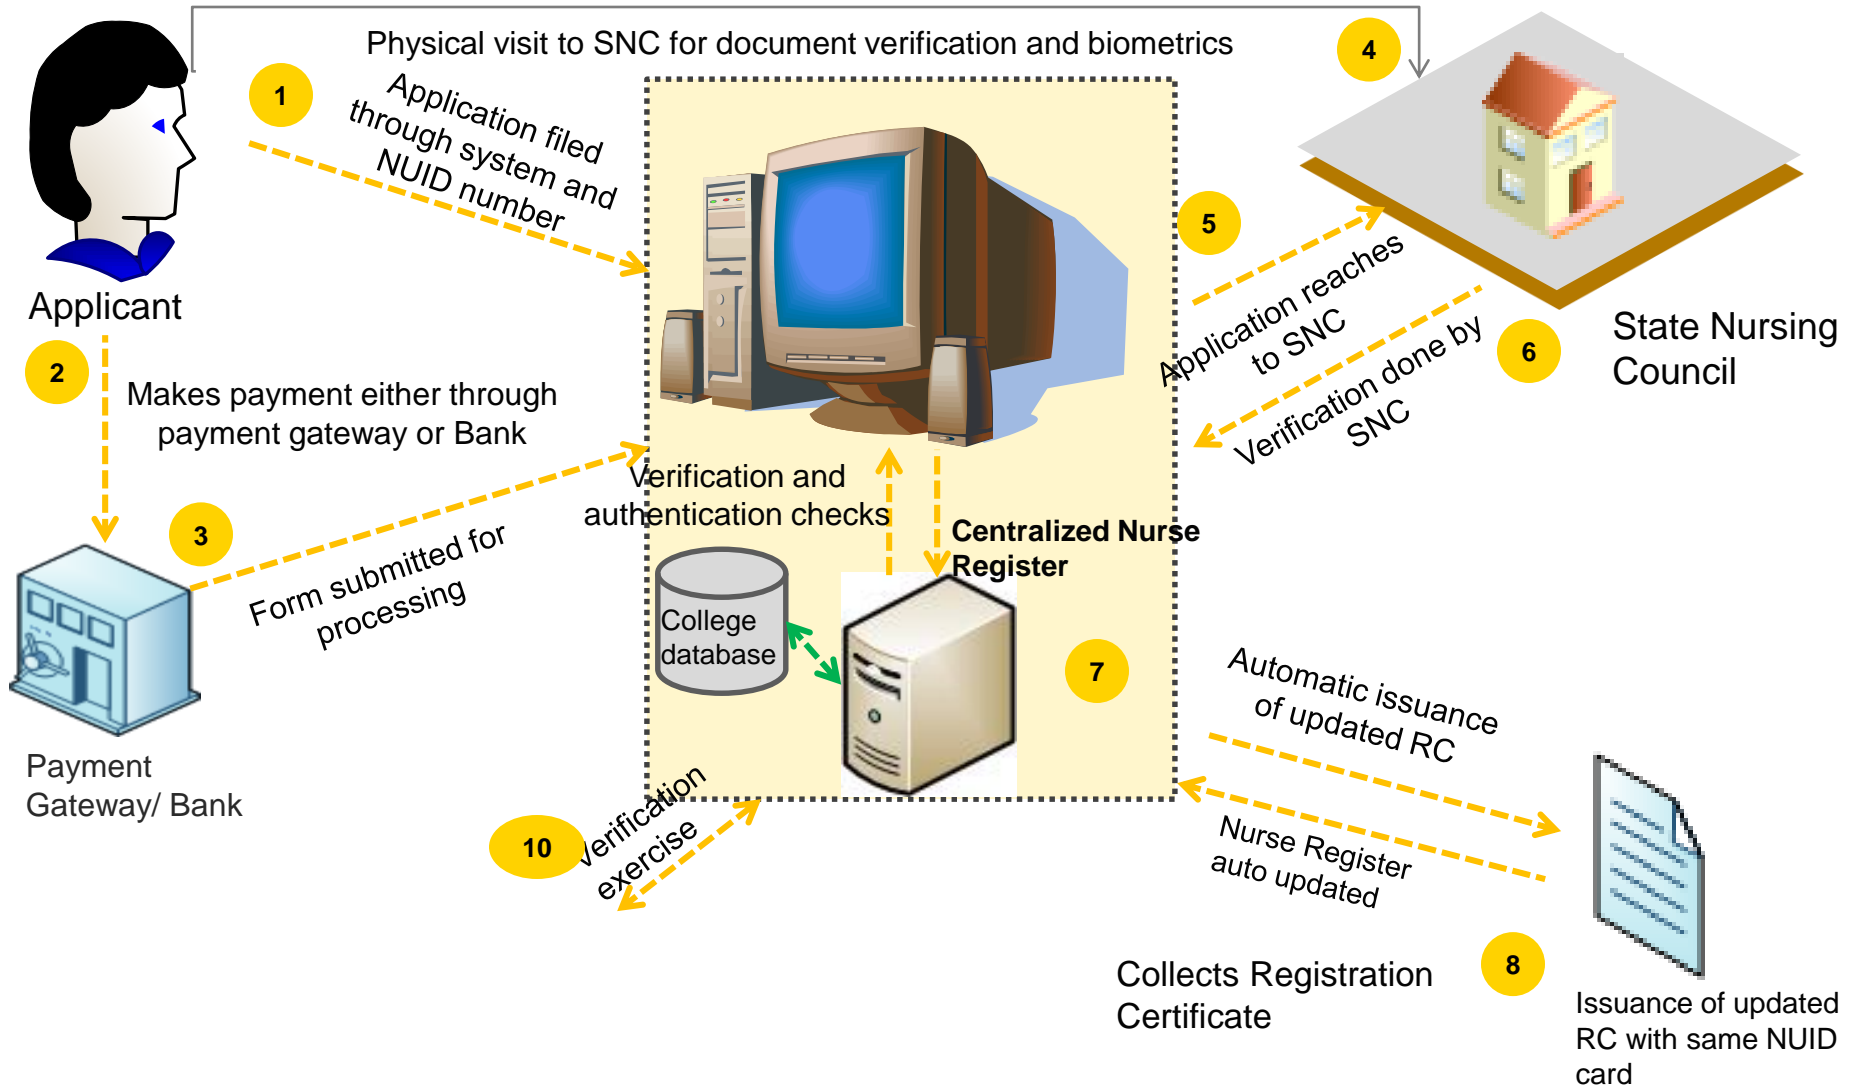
Physical visit to SNC for document verification and biometrics

4

1

Application filed through system and NUID number

Applicant

5

Application reaches to SNC

6

State Nursing Council

Verification done by SNC

2

Makes payment either through payment gateway or Bank

3

Form submitted for processing

Verification and authentication checks

Centralized Nurse Register

College database

7

Payment Gateway/ Bank

Automatic issuance of updated RC

Nurse Register auto updated

10

Verification exercise

Collects Registration Certificate

8

Issuance of updated RC with same NUID card